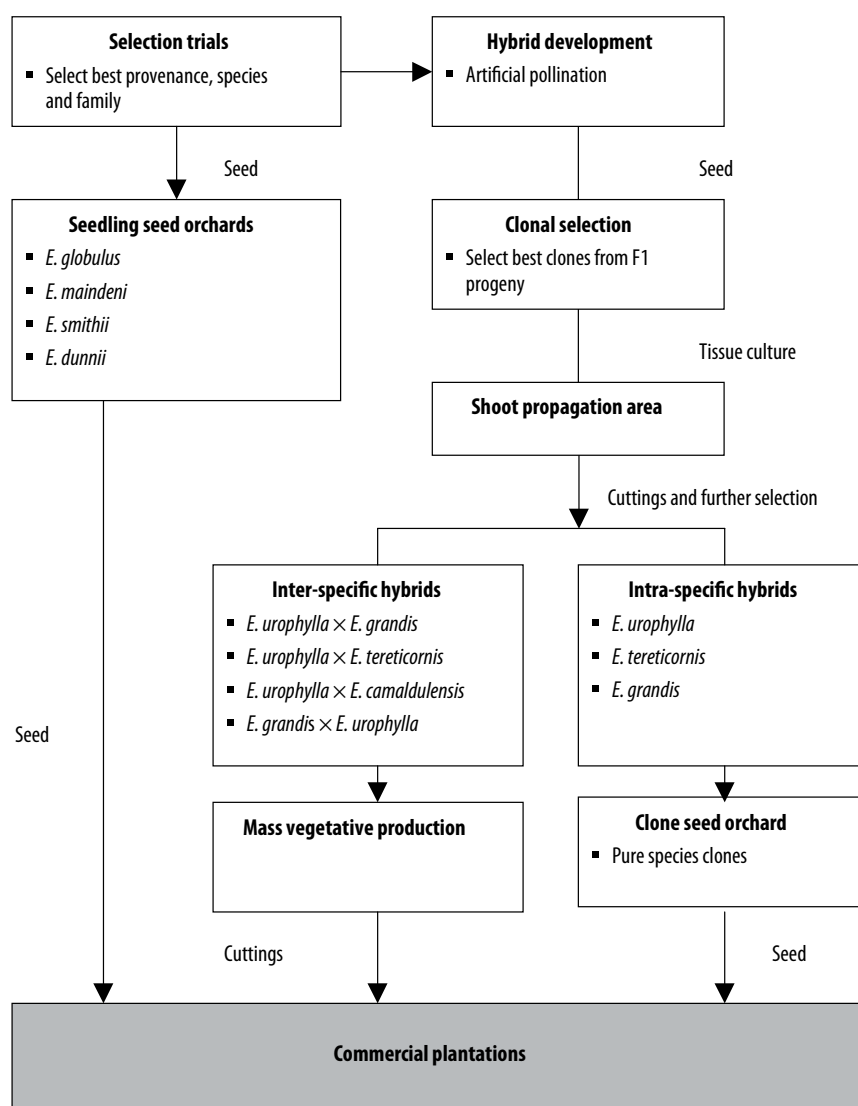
**Selection trials**
- Select best provenance, species and family

**Hybrid development**
- Artificial pollination

Seed

Seed

**Seedling seed orchards**
- *E. globulus*
- *E. maindeni*
- *E. smithii*
- *E. dunnii*

**Clonal selection**
- Select best clones from F1 progeny

Tissue culture

**Shoot propagation area**

Cuttings and further selection

**Inter-specific hybrids**
- *E. urophylla* $\times$ *E. grandis*
- *E. urophylla* $\times$ *E. tereticornis*
- *E. urophylla* $\times$ *E. camaldulensis*
- *E. grandis* $\times$ *E. urophylla*

**Intra-specific hybrids**
- *E. urophylla*
- *E. tereticornis*
- *E. grandis*

Seed

**Mass vegetative production**

**Clone seed orchard**
- Pure species clones

Cuttings

Seed

**Commercial plantations**